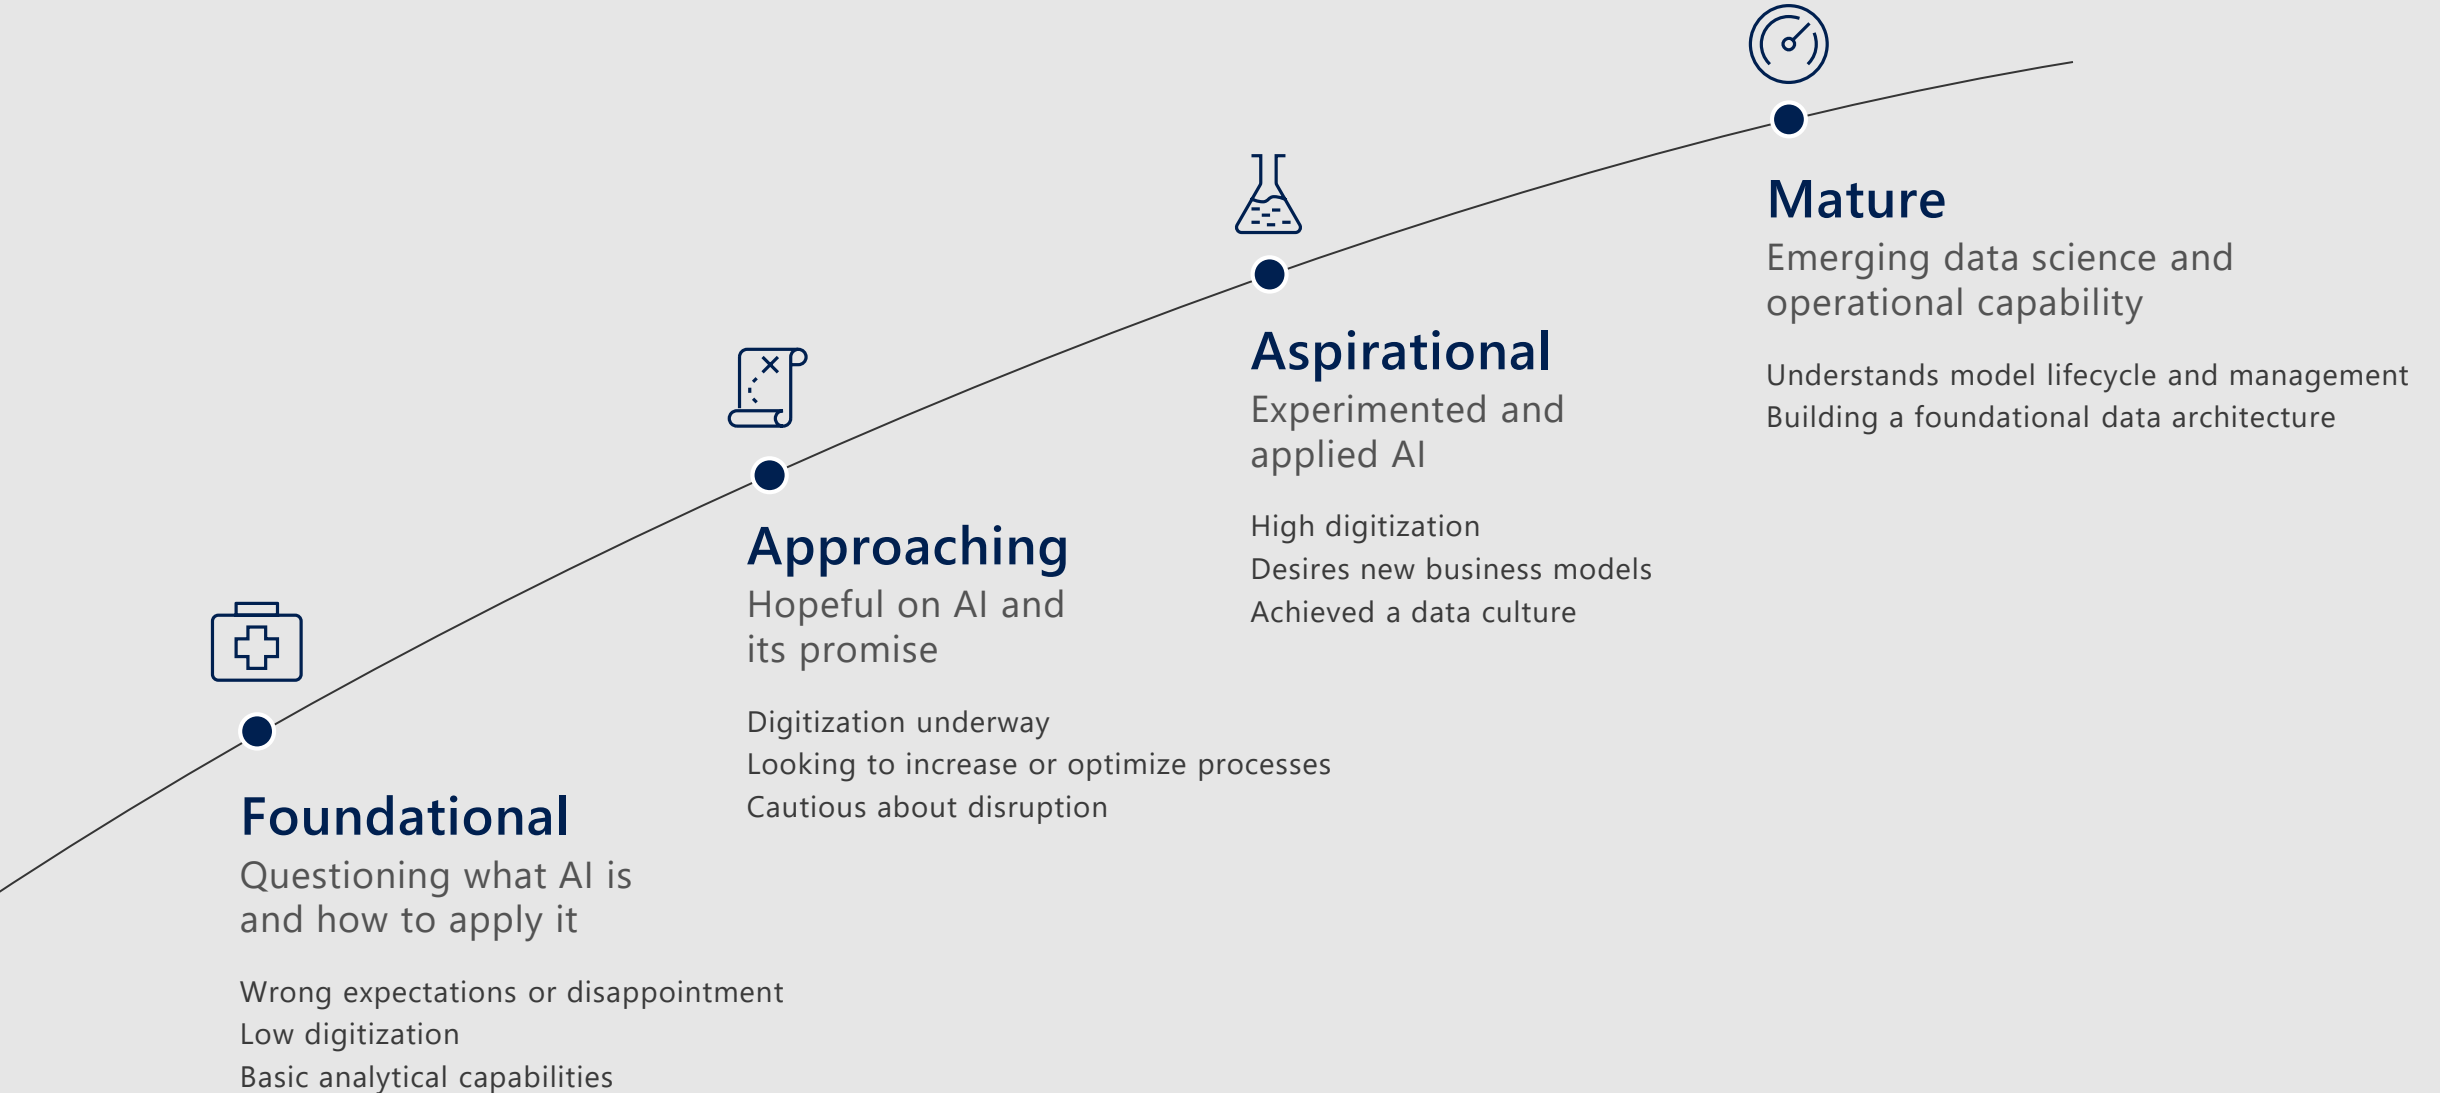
Foundational
Questioning what AI is and how to apply it

Wrong expectations or disappointment
Low digitization
Basic analytical capabilities

Approaching
Hopeful on AI and its promise

Digitization underway
Looking to increase or optimize processes
Cautious about disruption

Aspirational
Experimented and applied AI

High digitization
Desires new business models
Achieved a data culture

Mature
Emerging data science and operational capability

Understands model lifecycle and management
Building a foundational data architecture